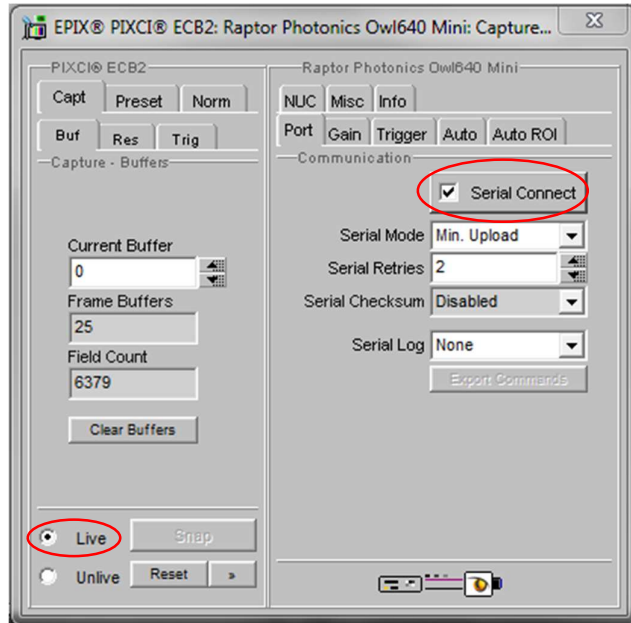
EPIX® PIXCI® ECB2: Raptor Photonics Owl640 Mini: Capture...

PIXCI® ECB2

Capt Preset Norm

Buf Res Trig

Capture - Buffers

Current Buffer
0

Frame Buffers
25

Field Count
6379

Clear Buffers

Live Snap

Unlive Reset »

Raptor Photonics Owl640 Mini

NUC Misc Info

Port Gain Trigger Auto Auto ROI

Communication

Serial Connect

Serial Mode Min. Upload

Serial Retries 2

Serial Checksum Disabled

Serial Log None

Export Commands